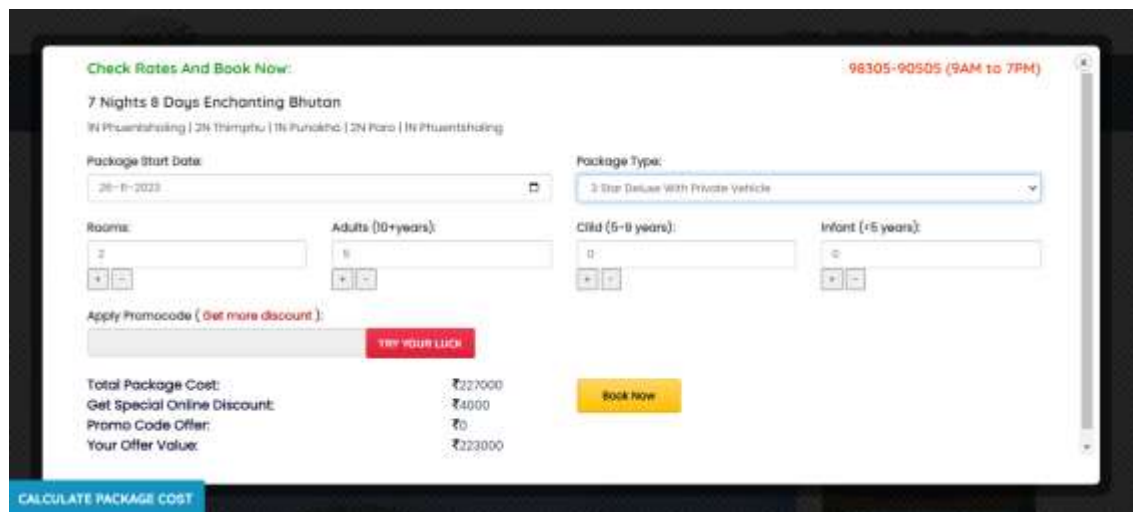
Check Rates And Book Now:

98305-90505 (9AM to 7PM)

7 Nights 8 Days Enchanting Bhutan

1N Phuentsholing | 2N Thimphu | 1N Punakha | 2N Paro | 1N Phuentsholing

Package Start Date:

26-11-2023

Package Type:

3 Star Deluxe With Private Vehicle

Rooms:

2

+ -

Adults (10+years):

5

+ -

Clild (5-9 years):

0

+ -

Infant (<5 years):

0

+ -

Apply Promocode ( Get more discount ):

TRY YOUR LUCK

Total Package Cost: ₹227000

Get Special Online Discount: ₹4000

Promo Code Offer: ₹0

Your Offer Value: ₹223000

Book Now

CALCULATE PACKAGE COST